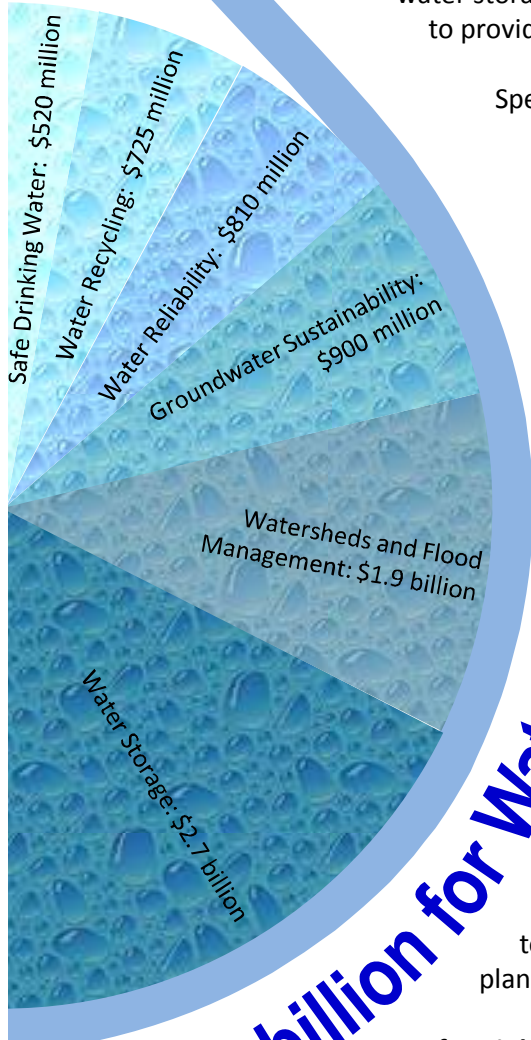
water stor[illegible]
to provid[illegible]

Spe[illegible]

Safe Drinking Water: $520 million

Water Recycling: $725 million

Water Reliability: $810 million

Groundwater Sustainability: $900 million

Watersheds and Flood Management: $1.9 billion

Water Storage: $2.7 billion

billion for Wa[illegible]

t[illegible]
plan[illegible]